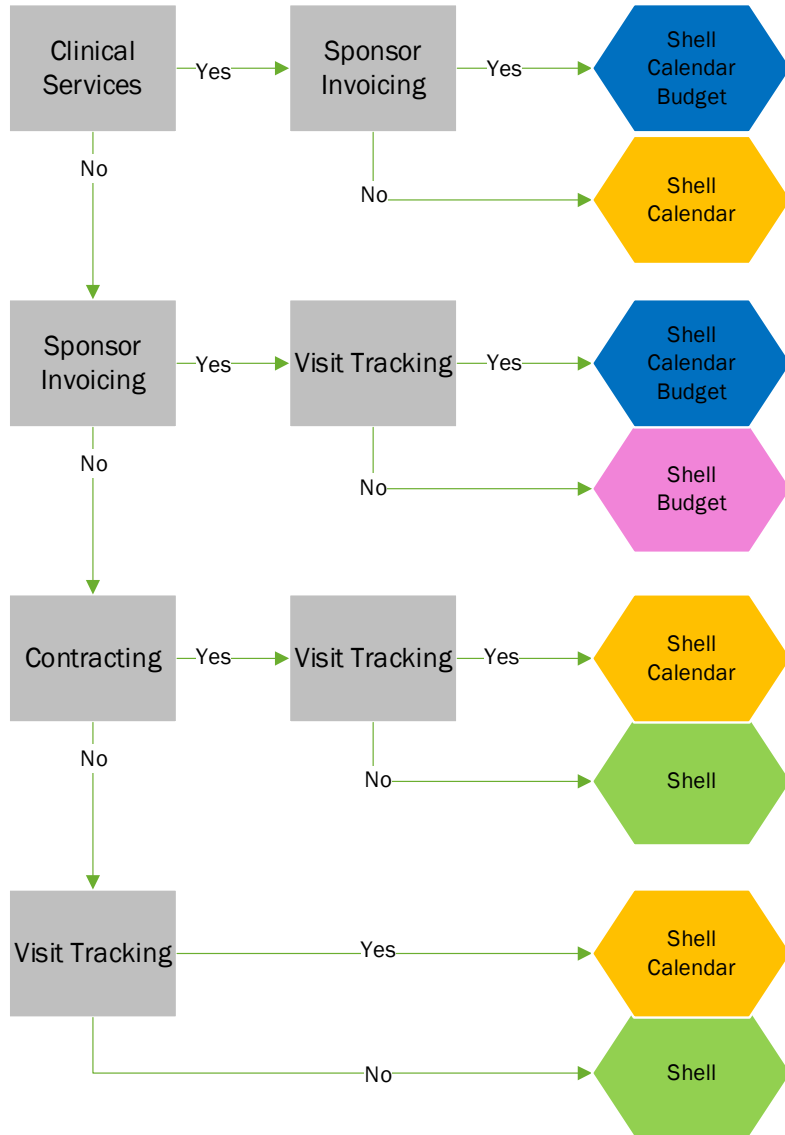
Clinical Services

Yes

Sponsor Invoicing

Yes

Shell Calendar Budget

No

No

Shell Calendar

Sponsor Invoicing

Yes

Visit Tracking

Yes

Shell Calendar Budget

No

No

Shell Budget

Contracting

Yes

Visit Tracking

Yes

Shell Calendar

No

No

Shell

Visit Tracking

Yes

Shell Calendar

No

Shell